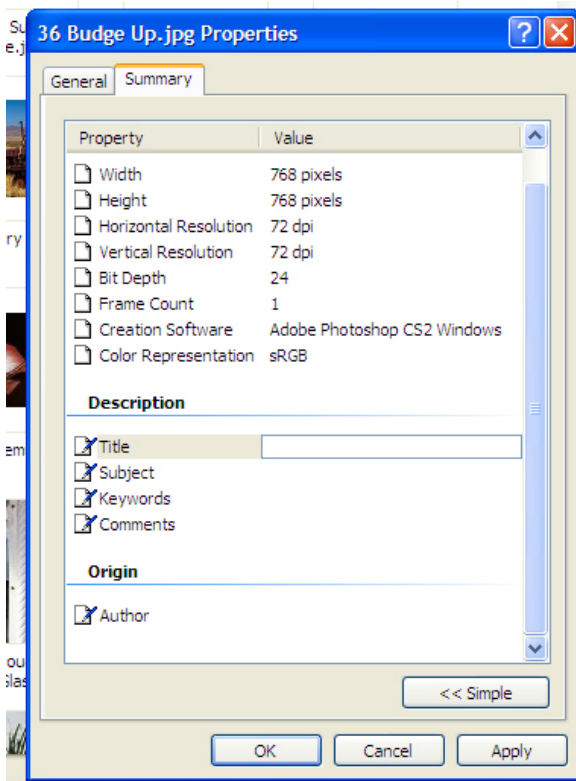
Su
e.j

ry

em

ou
Gla

36 Budge Up.jpg Properties

General Summary

| Property | Value |
|---|---|
| Width | 768 pixels |
| Height | 768 pixels |
| Horizontal Resolution | 72 dpi |
| Vertical Resolution | 72 dpi |
| Bit Depth | 24 |
| Frame Count | 1 |
| Creation Software | Adobe Photoshop CS2 Windows |
| Color Representation | sRGB |

Description

Title
Subject
Keywords
Comments

Origin

Author

<< Simple

OK Cancel Apply